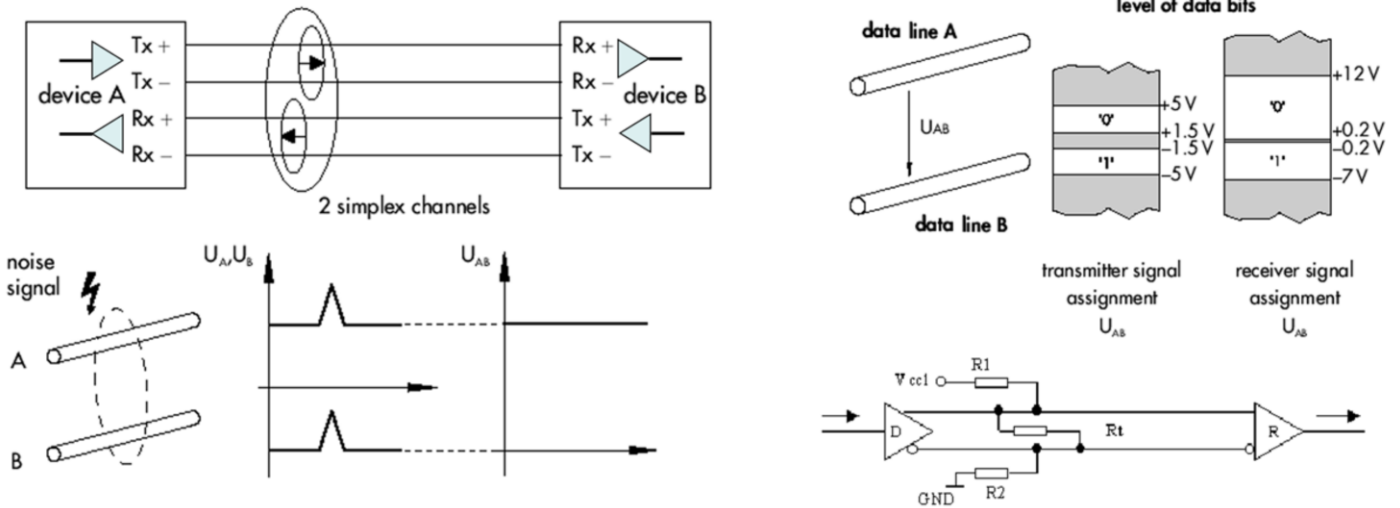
device A

Tx +
Tx –
Rx +
Rx –

Rx +
Rx –
Tx +
Tx –

device B

2 simplex channels

level of data bits

data line A

$U_{AB}$

data line B

+5 V
'0'
+1.5 V
–1.5 V
'1'
–5 V

+12 V
'0'
+0.2 V
–0.2 V
'1'
–7 V

transmitter signal assignment $U_{AB}$

receiver signal assignment $U_{AB}$

noise signal

A

B

$U_A, U_B$

$U_{AB}$

Vcc1

R1

D

Rt

R

GND

R2